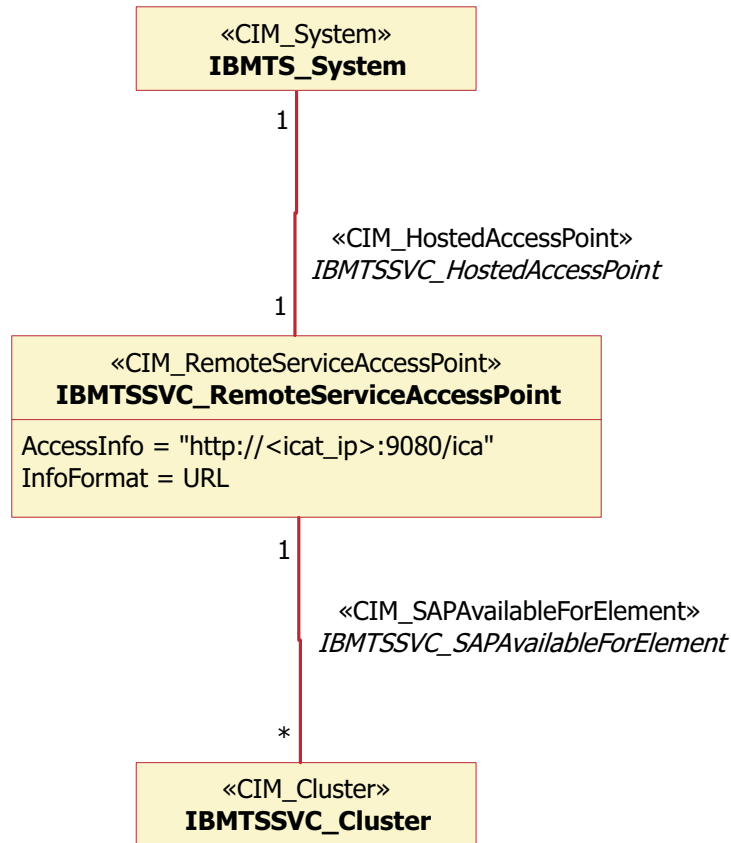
«CIM_System»
**IBMTS_System**

1

«CIM_HostedAccessPoint»
*IBMTSSVC_HostedAccessPoint*

1

«CIM_RemoteServiceAccessPoint»
**IBMTSSVC_RemoteServiceAccessPoint**

AccessInfo = "http://<icat_ip>:9080/ica"
InfoFormat = URL

1

«CIM_SAPAvailableForElement»
*IBMTSSVC_SAPAvailableForElement*

*

«CIM_Cluster»
**IBMTSSVC_Cluster**